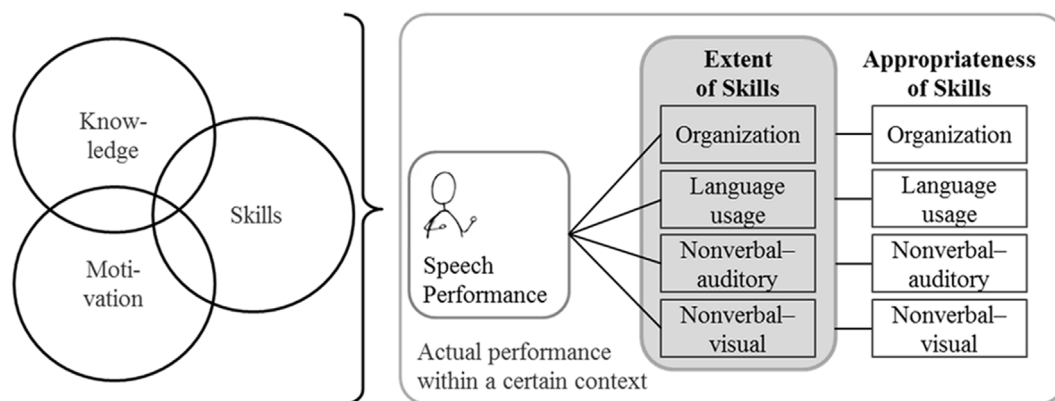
Know-ledge

Skills

Moti-vation

Speech Performance

Actual performance within a certain context

Extent of Skills

Organization

Language usage

Nonverbal–auditory

Nonverbal–visual

Appropriateness of Skills

Organization

Language usage

Nonverbal–auditory

Nonverbal–visual